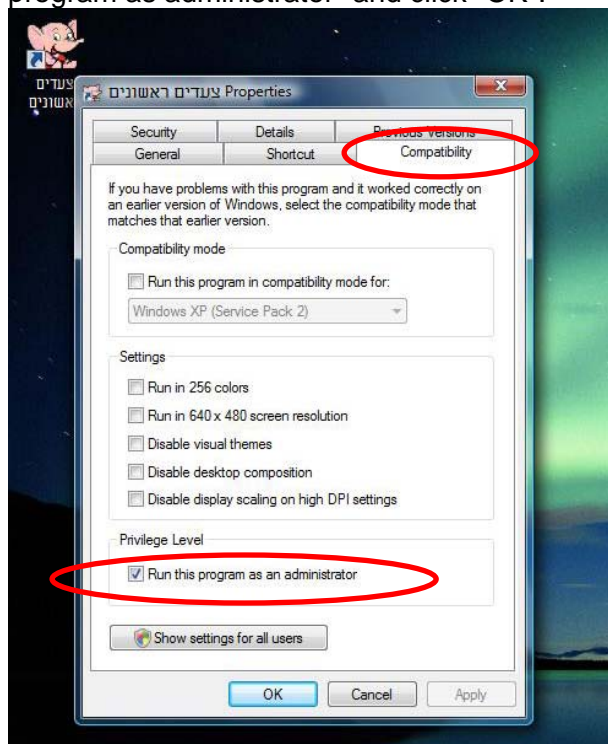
program as administrator" and click "OK".

צעדים ראשונים

צעדים ראשונים Properties

Security | Details | Previous Versions
General | Shortcut | Compatibility

If you have problems with this program and it worked correctly on an earlier version of Windows, select the compatibility mode that matches that earlier version.

Compatibility mode

Run this program in compatibility mode for:

Windows XP (Service Pack 2)

Settings

Run in 256 colors

Run in 640 x 480 screen resolution

Disable visual themes

Disable desktop composition

Disable display scaling on high DPI settings

Privilege Level

Run this program as an administrator

Show settings for all users

OK | Cancel | Apply